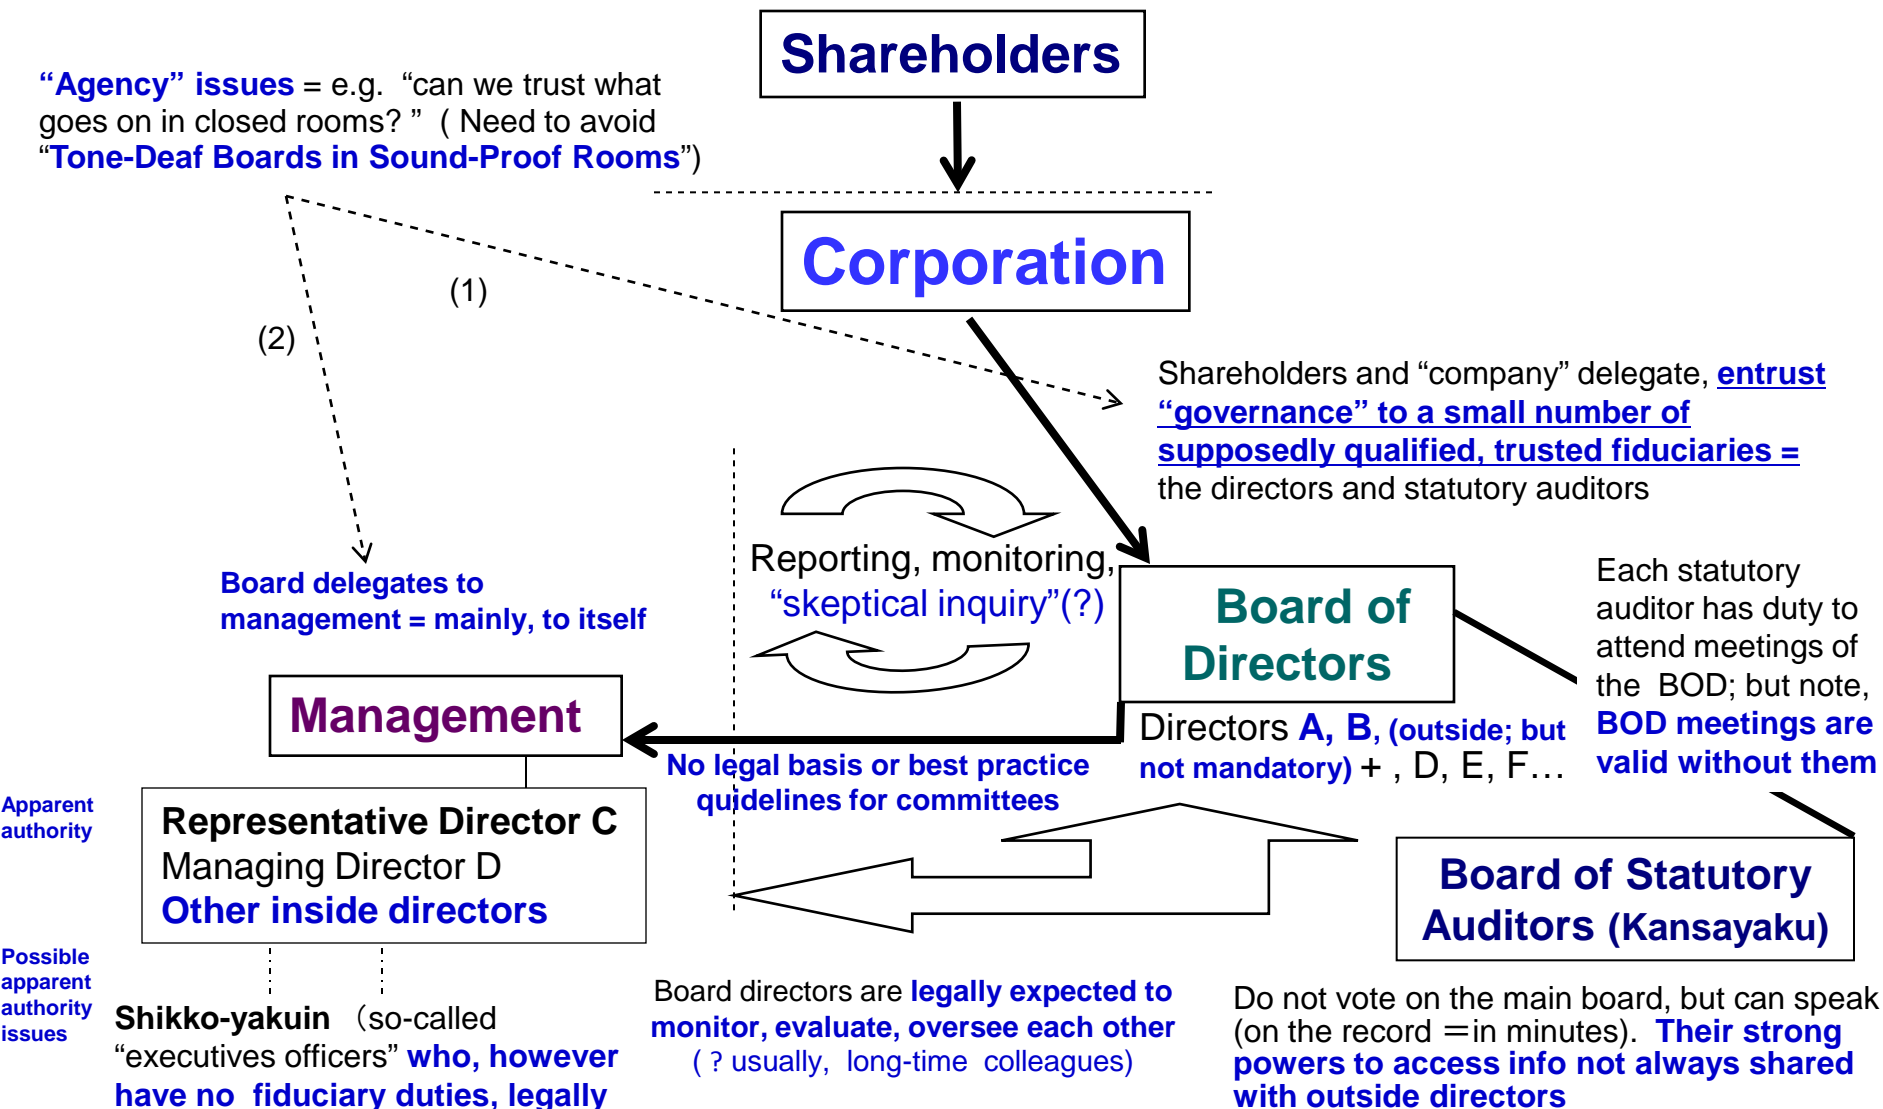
Shareholders

"Agency" issues = e.g. "can we trust what goes on in closed rooms? " ( Need to avoid "Tone-Deaf Boards in Sound-Proof Rooms")

Corporation

(1)

(2)

Shareholders and "company" delegate, entrust "governance" to a small number of supposedly qualified, trusted fiduciaries = the directors and statutory auditors

Reporting, monitoring, "skeptical inquiry"(?)

Board delegates to management = mainly, to itself

Board of Directors

Each statutory auditor has duty to attend meetings of the BOD; but note, BOD meetings are valid without them

Management

Directors A, B, (outside; but not mandatory) + , D, E, F…

No legal basis or best practice guidelines for committees

Apparent authority

Representative Director C
Managing Director D
Other inside directors

Board of Statutory Auditors (Kansayaku)

Possible apparent authority issues

Shikko-yakuin (so-called "executives officers" who, however have no fiduciary duties, legally

Board directors are legally expected to monitor, evaluate, oversee each other (? usually, long-time colleagues)

Do not vote on the main board, but can speak (on the record =in minutes). Their strong powers to access info not always shared with outside directors